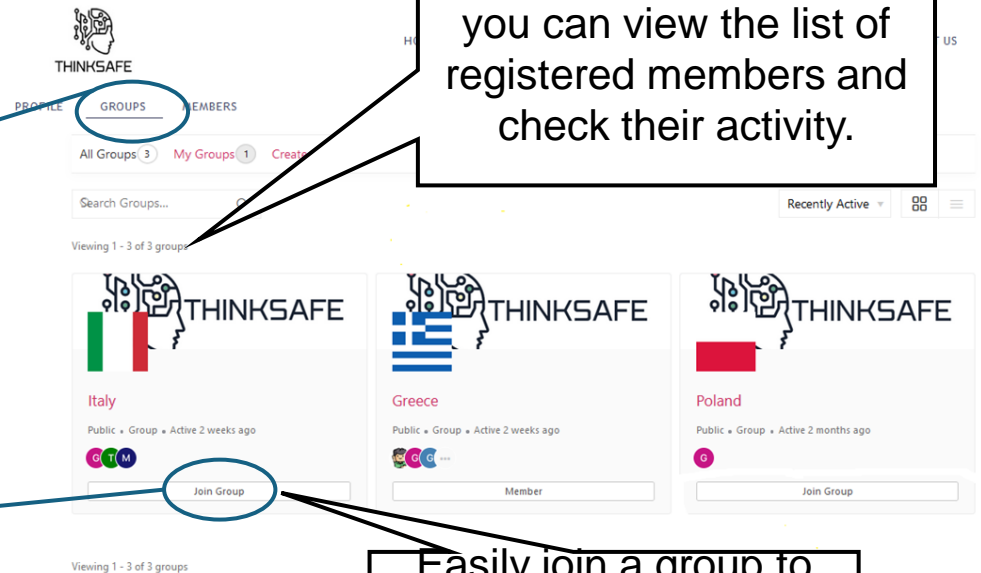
THINKSAFE

HO

T US

you can view the list of registered members and check their activity.

PROFILE GROUPS MEMBERS

All Groups 3 My Groups 1 Create

Search Groups...

Recently Active

Viewing 1 - 3 of 3 groups

THINKSAFE

Italy

Public • Group • Active 2 weeks ago

G T M

Join Group

THINKSAFE

Greece

Public • Group • Active 2 weeks ago

G G ...

Member

THINKSAFE

Poland

Public • Group • Active 2 months ago

G

Join Group

Viewing 1 - 3 of 3 groups

Easily join a group to